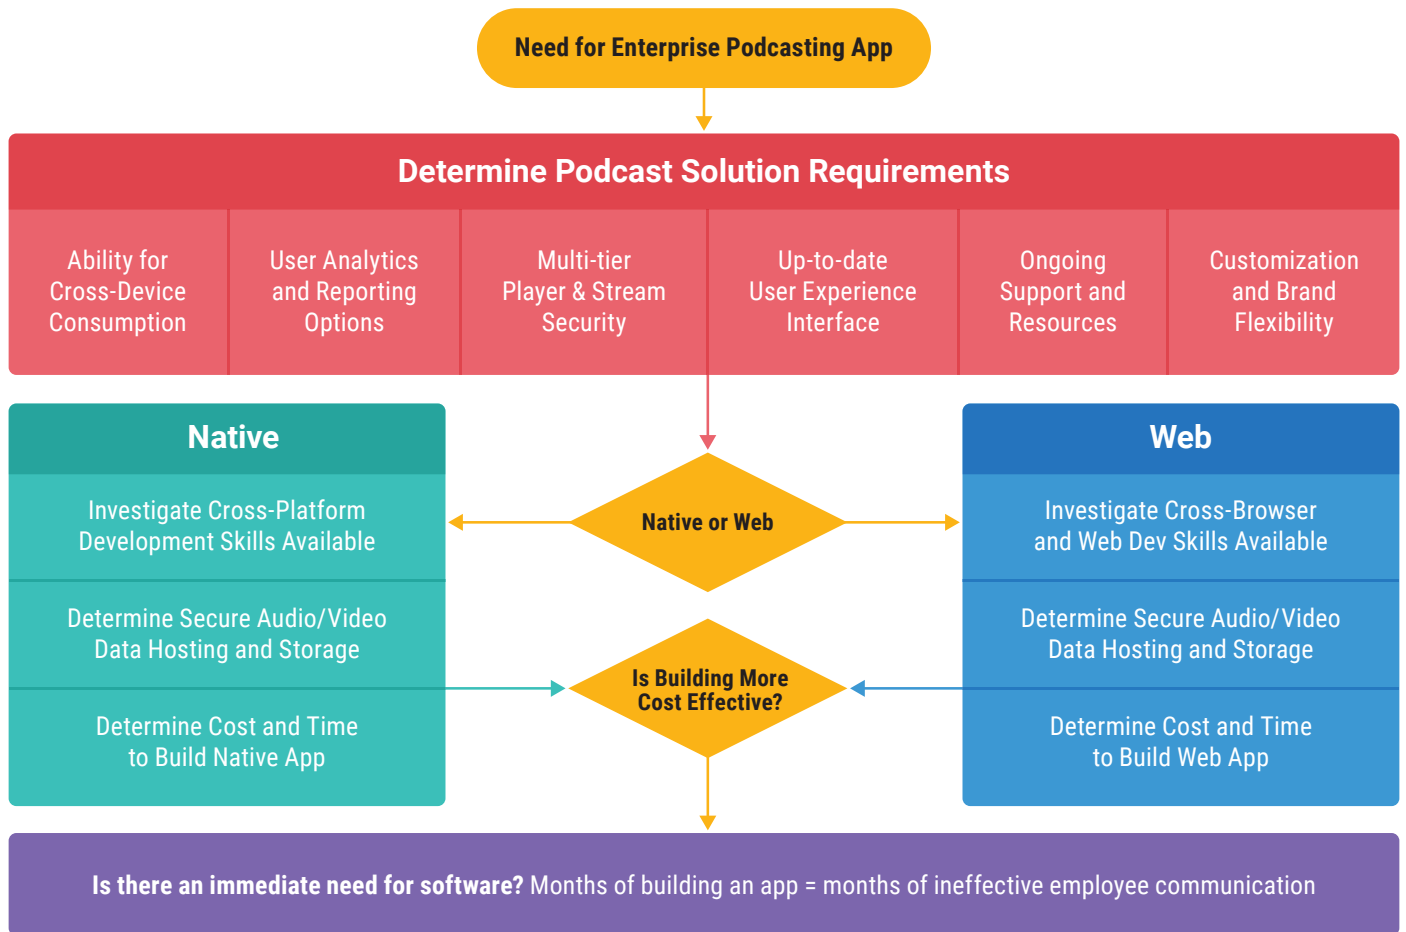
Need for Enterprise Podcasting App

Determine Podcast Solution Requirements

Ability for Cross-Device Consumption

User Analytics and Reporting Options

Multi-tier Player & Stream Security

Up-to-date User Experience Interface

Ongoing Support and Resources

Customization and Brand Flexibility

Native

Investigate Cross-Platform Development Skills Available

Determine Secure Audio/Video Data Hosting and Storage

Determine Cost and Time to Build Native App

Native or Web

Is Building More Cost Effective?

Web

Investigate Cross-Browser and Web Dev Skills Available

Determine Secure Audio/Video Data Hosting and Storage

Determine Cost and Time to Build Web App

Is there an immediate need for software? Months of building an app = months of ineffective employee communication